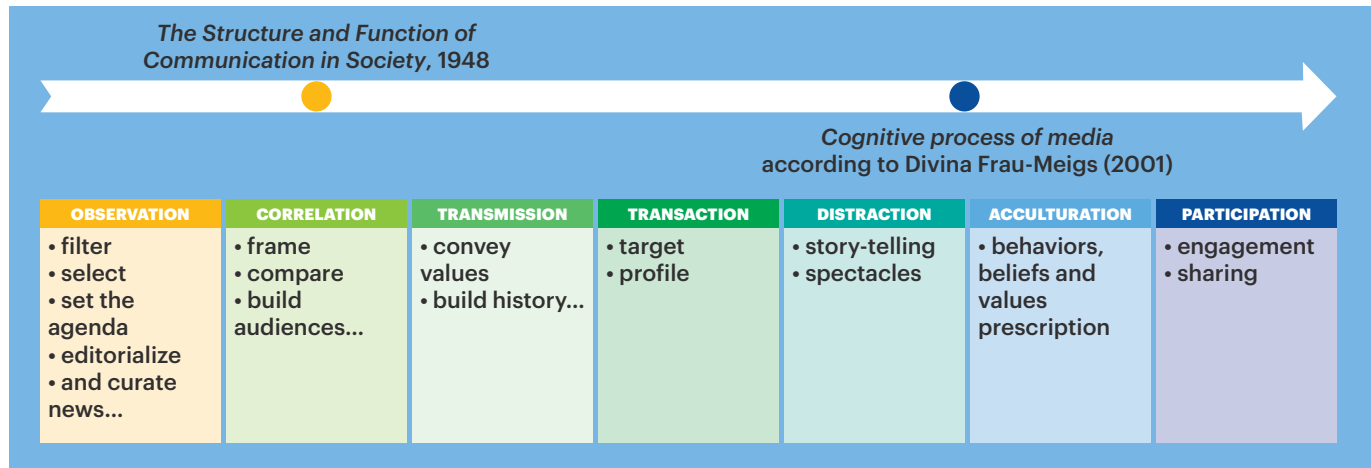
*The Structure and Function of Communication in Society*, 1948

*Cognitive process of media* according to Divina Frau-Meigs (2001)

| OBSERVATION | CORRELATION | TRANSMISSION | TRANSACTION | DISTRACTION | ACCULTURATION | PARTICIPATION |
|---|---|---|---|---|---|---|
| • filter • select • set the agenda • editorialize • and curate news... | • frame • compare • build audiences... | • convey values • build history... | • target • profile | • story-telling • spectacles | • behaviors, beliefs and values prescription | • engagement • sharing |